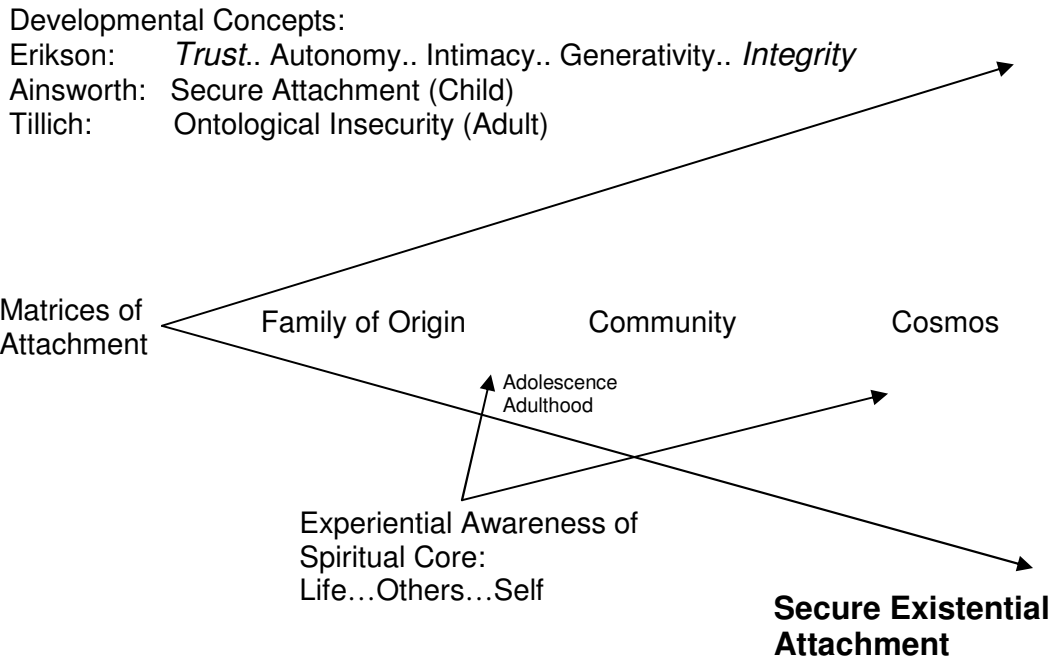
Developmental Concepts:
Erikson: *Trust*.. Autonomy.. Intimacy.. Generativity.. *Integrity*
Ainsworth: Secure Attachment (Child)
Tillich: Ontological Insecurity (Adult)

Matrices of Attachment

Family of Origin

Community

Cosmos

Adolescence
Adulthood

Experiential Awareness of Spiritual Core: Life…Others…Self

**Secure Existential Attachment**